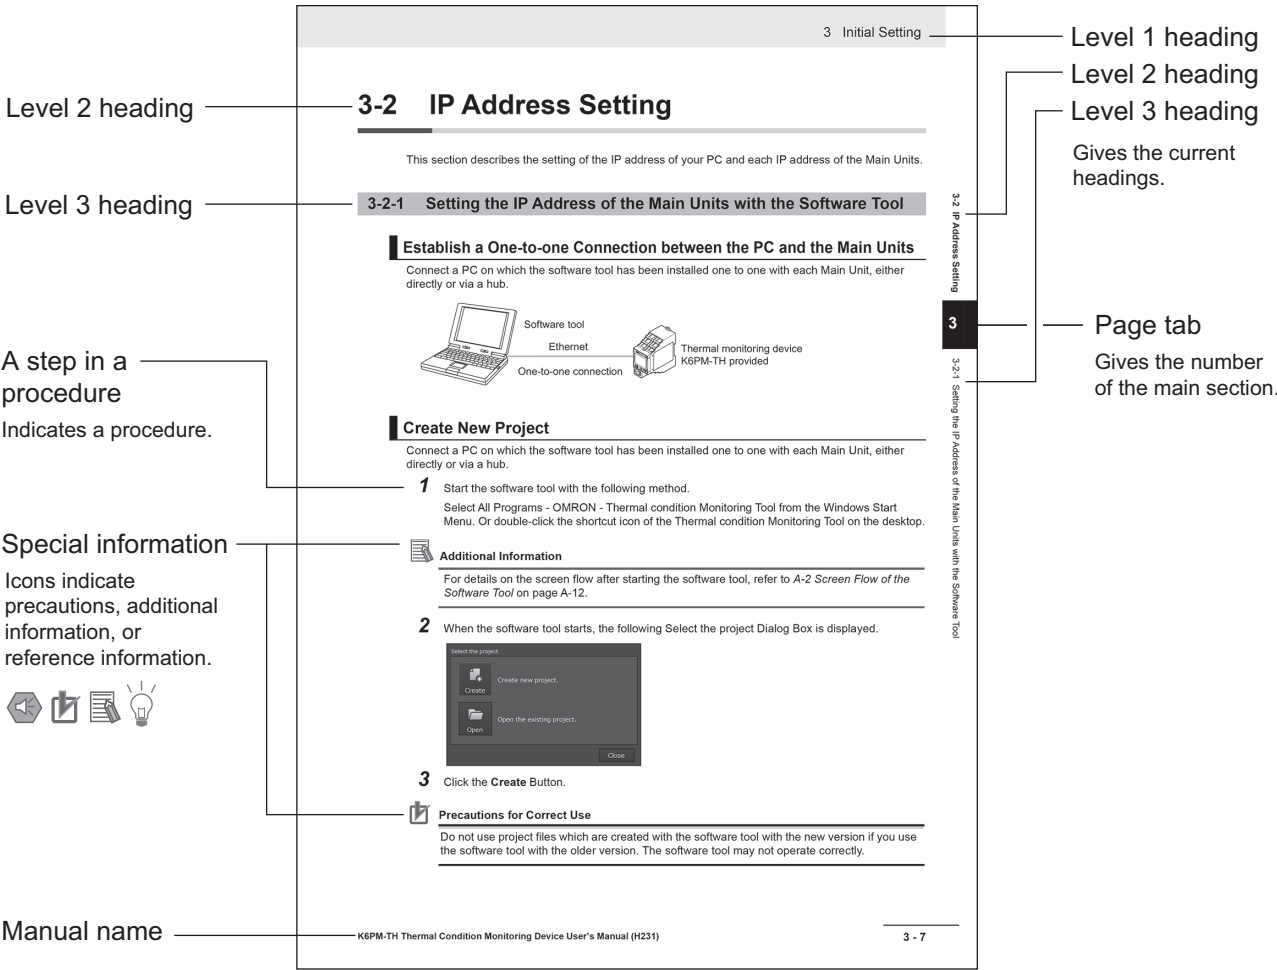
3 Initial Setting

Level 1 heading

Level 2 heading

Level 3 heading

Gives the current headings.

Level 2 heading

3-2 IP Address Setting

This section describes the setting of the IP address of your PC and each IP address of the Main Units.

Level 3 heading

3-2-1 Setting the IP Address of the Main Units with the Software Tool

3-2 IP Address Setting

Establish a One-to-one Connection between the PC and the Main Units

Connect a PC on which the software tool has been installed one to one with each Main Unit, either directly or via a hub.

Software tool

Ethernet

Thermal monitoring device K6PM-TH provided

One-to-one connection

3

Page tab

Gives the number of the main section.

A step in a procedure

Indicates a procedure.

3-2-1 Setting the IP Address of the Main Units with the Software Tool

Create New Project

Connect a PC on which the software tool has been installed one to one with each Main Unit, either directly or via a hub.

*1* Start the software tool with the following method.

Select All Programs - OMRON - Thermal condition Monitoring Tool from the Windows Start Menu. Or double-click the shortcut icon of the Thermal condition Monitoring Tool on the desktop.

Special information

Icons indicate precautions, additional information, or reference information.

Additional Information

For details on the screen flow after starting the software tool, refer to *A-2 Screen Flow of the Software Tool* on page A-12.

*2* When the software tool starts, the following Select the project Dialog Box is displayed.

Select the project

Create

Create new project.

Open

Open the existing project.

Close

*3* Click the **Create** Button.

Precautions for Correct Use

Do not use project files which are created with the software tool with the new version if you use the software tool with the older version. The software tool may not operate correctly.

Manual name

K6PM-TH Thermal Condition Monitoring Device User's Manual (H231)

3 - 7